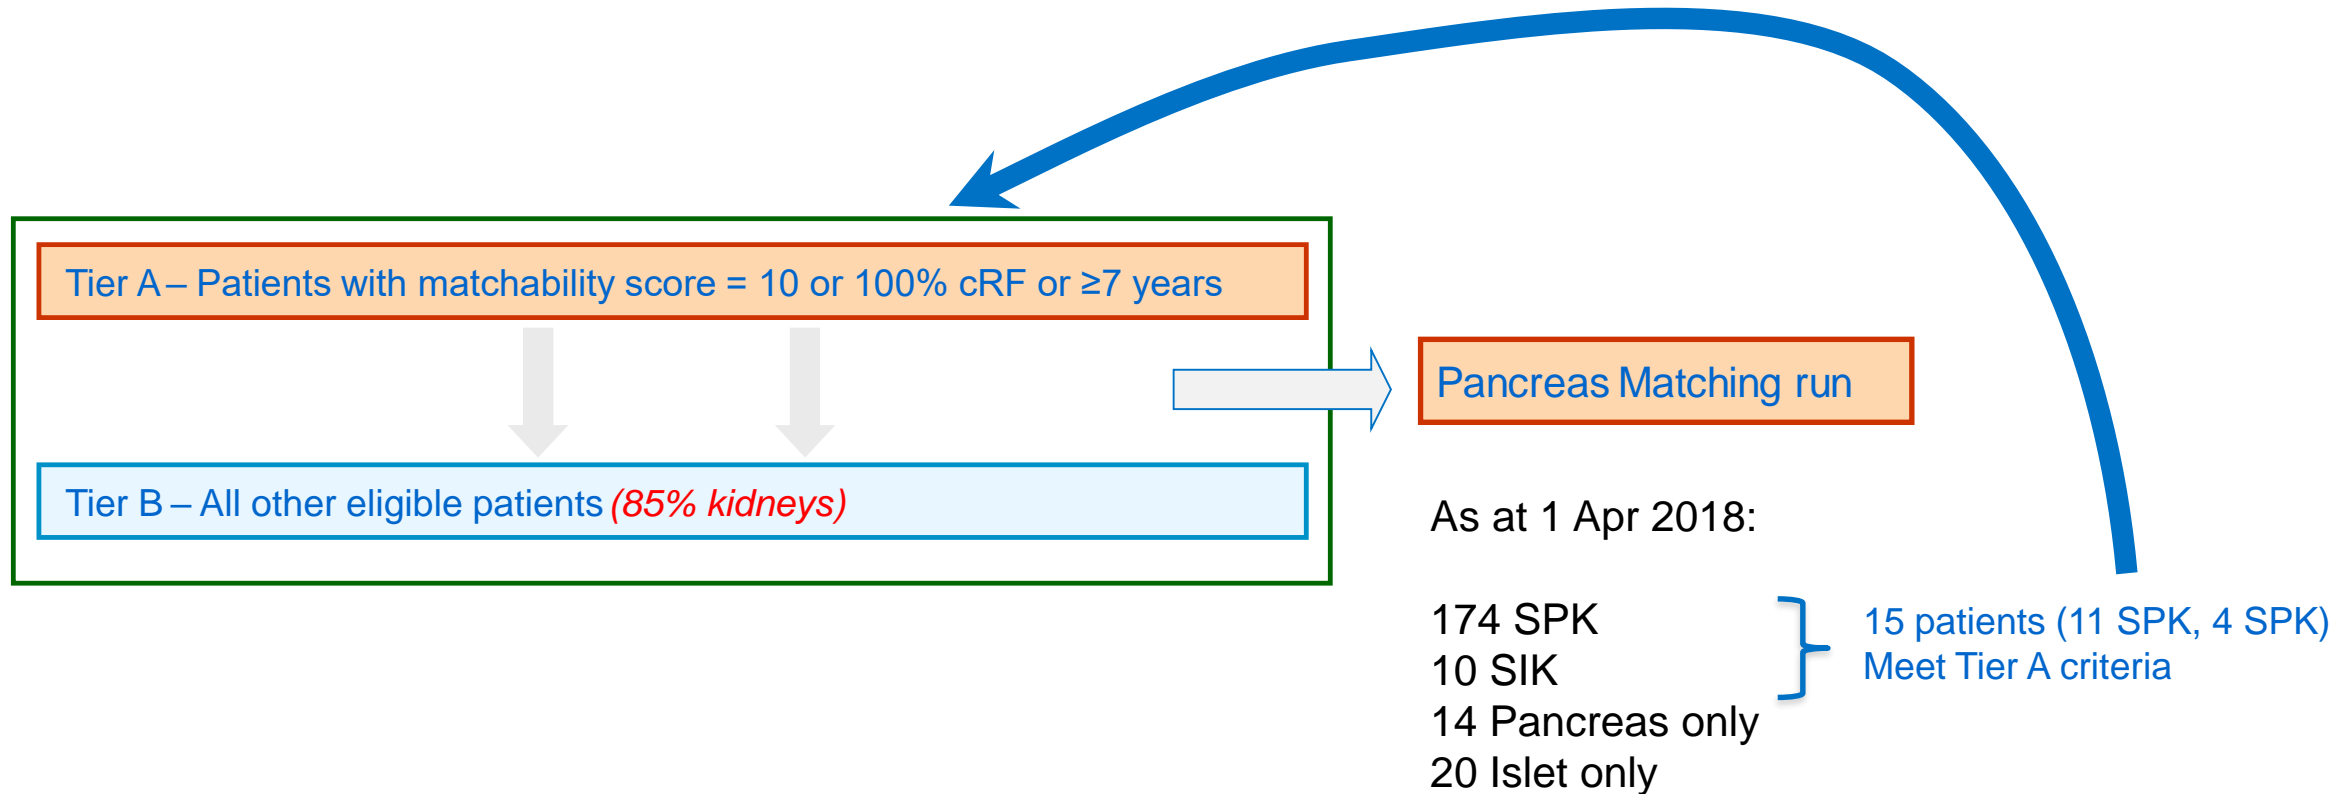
Tier A – Patients with matchability score = 10 or 100% cRF or ≥7 years

Tier B – All other eligible patients (85% kidneys)

Pancreas Matching run

As at 1 Apr 2018:

174 SPK
10 SIK
14 Pancreas only
20 Islet only

15 patients (11 SPK, 4 SPK)
Meet Tier A criteria